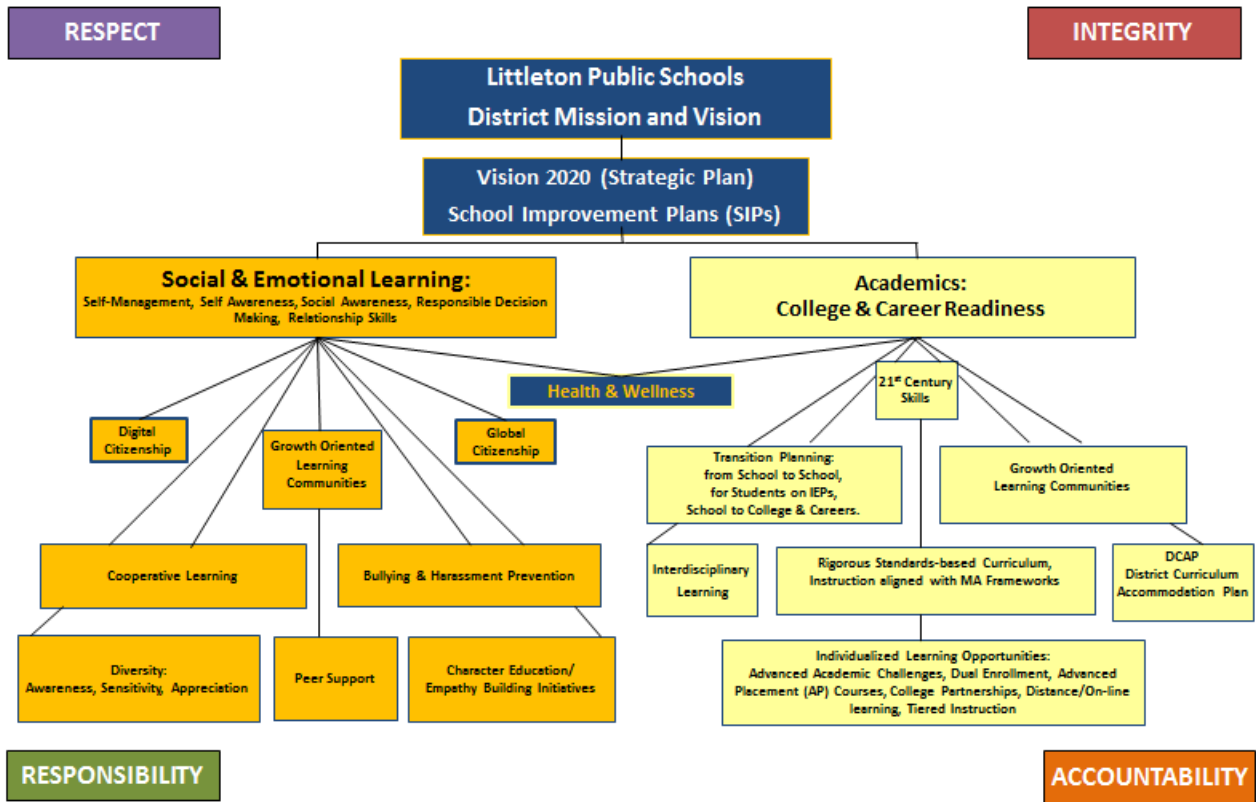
RESPECT

INTEGRITY

Littleton Public Schools
District Mission and Vision

Vision 2020 (Strategic Plan)
School Improvement Plans (SIPs)

Social & Emotional Learning:
Self-Management, Self Awareness, Social Awareness, Responsible Decision Making, Relationship Skills

Academics:
College & Career Readiness

Health & Wellness

21$^{st}$ Century Skills

Digital Citizenship

Growth Oriented Learning Communities

Global Citizenship

Transition Planning: from School to School, for Students on IEPs, School to College & Careers.

Growth Oriented Learning Communities

Cooperative Learning

Bullying & Harassment Prevention

Interdisciplinary Learning

Rigorous Standards-based Curriculum, Instruction aligned with MA Frameworks

DCAP
District Curriculum Accommodation Plan

Diversity:
Awareness, Sensitivity, Appreciation

Peer Support

Character Education/ Empathy Building Initiatives

Individualized Learning Opportunities:
Advanced Academic Challenges, Dual Enrollment, Advanced Placement (AP) Courses, College Partnerships, Distance/On-line learning, Tiered Instruction

RESPONSIBILITY

ACCOUNTABILITY